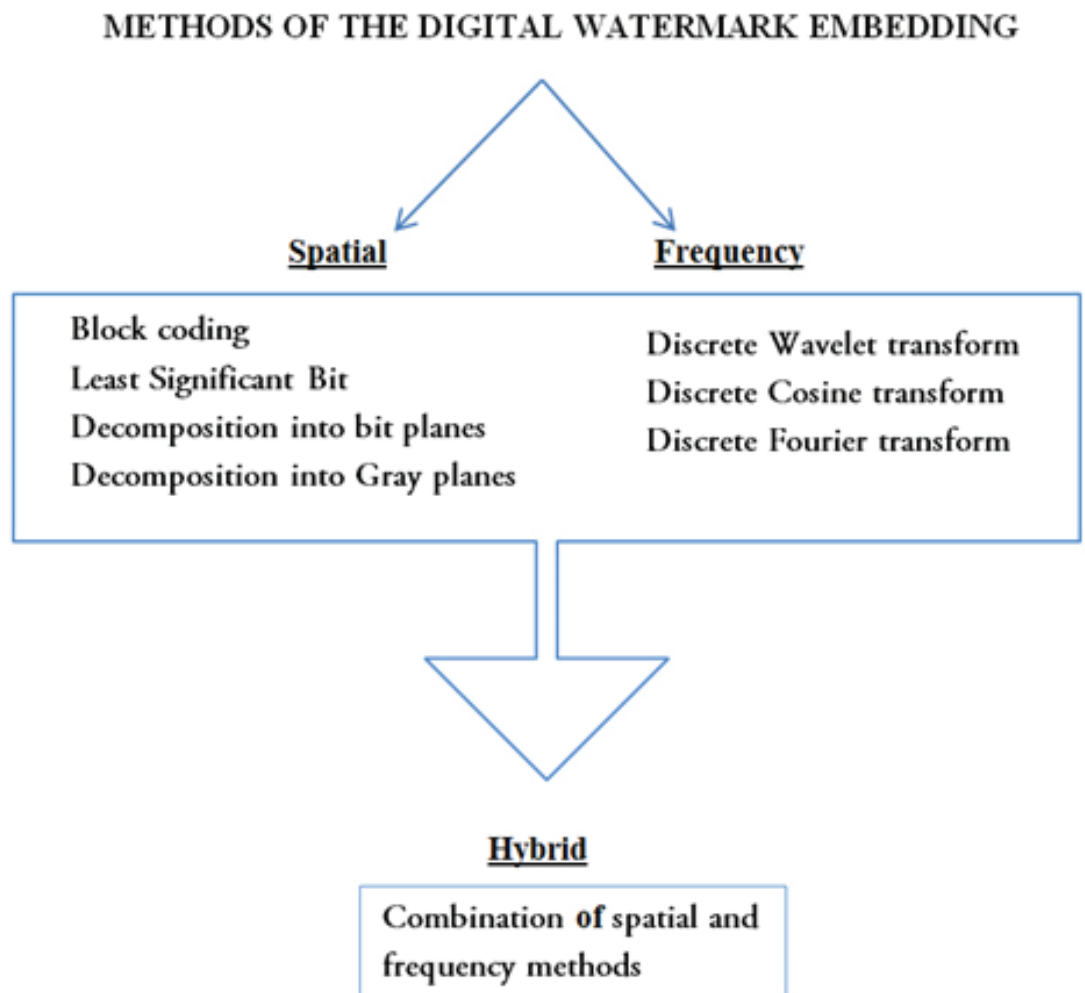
METHODS OF THE DIGITAL WATERMARK EMBEDDING

Spatial

Frequency

Block coding
Least Significant Bit
Decomposition into bit planes
Decomposition into Gray planes

Discrete Wavelet transform
Discrete Cosine transform
Discrete Fourier transform

Hybrid

Combination of spatial and frequency methods